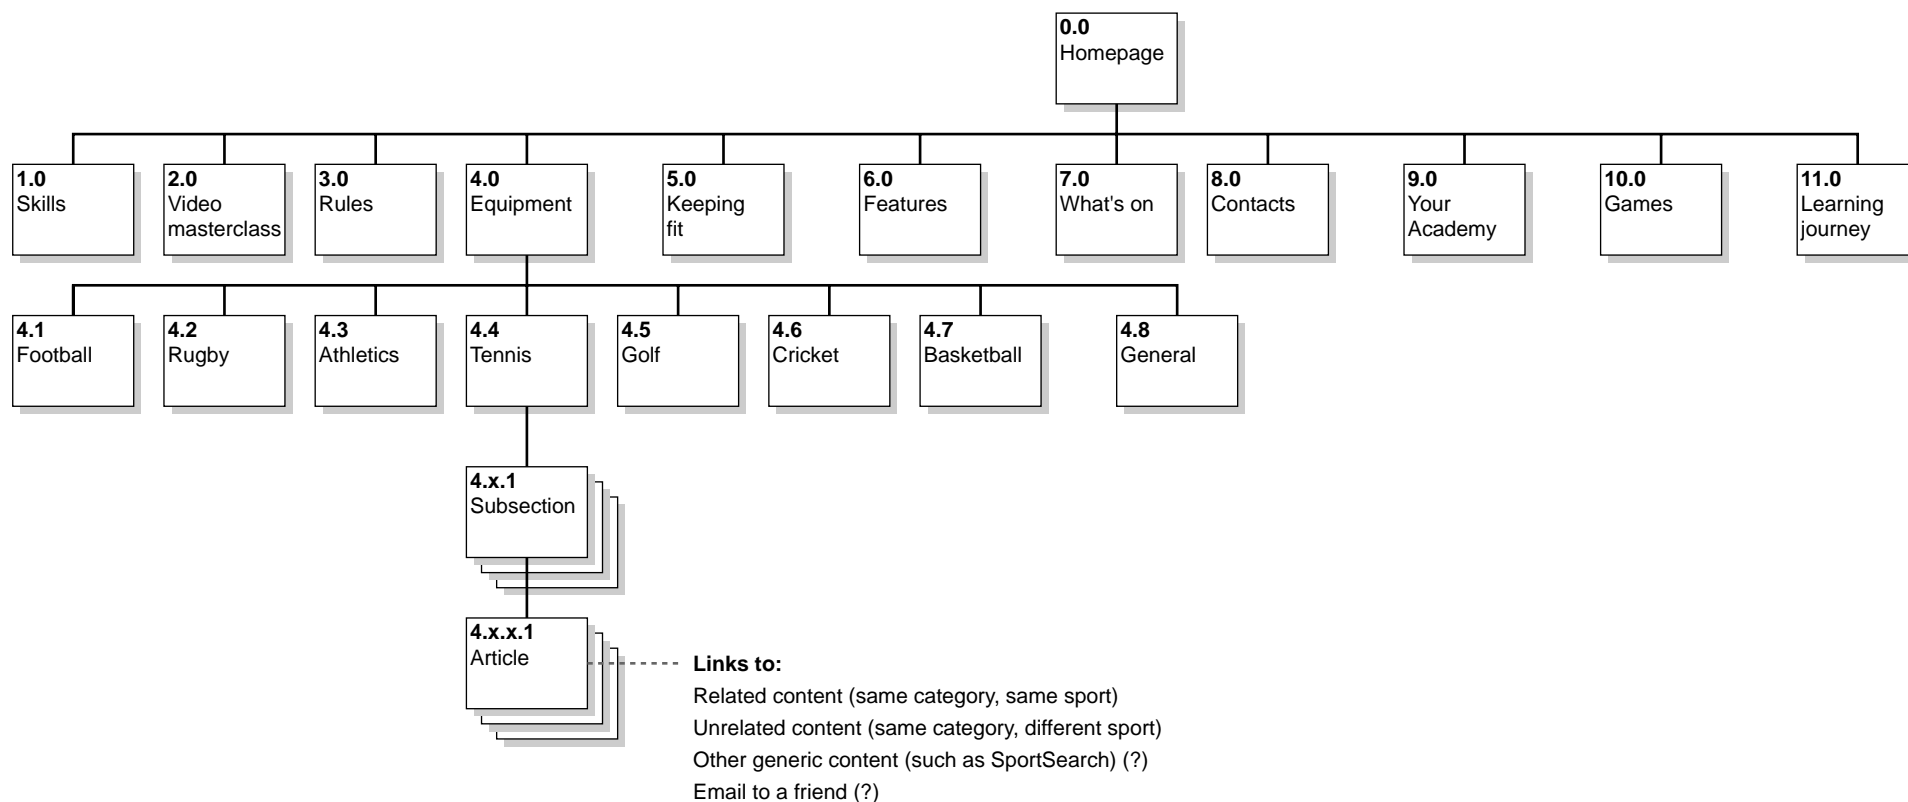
**0.0**
Homepage

**1.0**
Skills

**2.0**
Video masterclass

**3.0**
Rules

**4.0**
Equipment

**5.0**
Keeping fit

**6.0**
Features

**7.0**
What's on

**8.0**
Contacts

**9.0**
Your Academy

**10.0**
Games

**11.0**
Learning journey

**4.1**
Football

**4.2**
Rugby

**4.3**
Athletics

**4.4**
Tennis

**4.5**
Golf

**4.6**
Cricket

**4.7**
Basketball

**4.8**
General

**4.x.1**
Subsection

**4.x.x.1**
Article

**Links to:**
Related content (same category, same sport)
Unrelated content (same category, different sport)
Other generic content (such as SportSearch) (?)
Email to a friend (?)